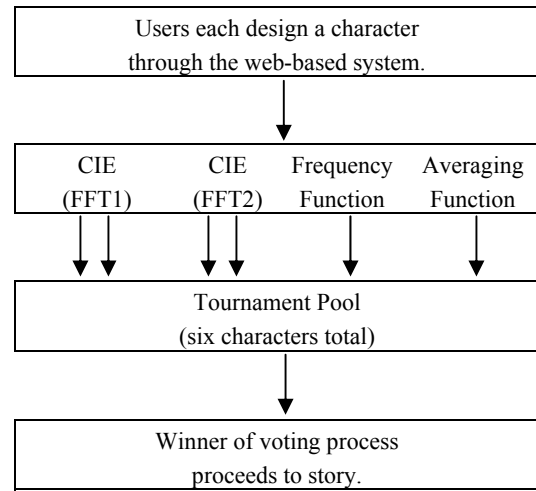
Users each design a character through the web-based system.

CIE (FFT1)

CIE (FFT2)

Frequency Function

Averaging Function

Tournament Pool (six characters total)

Winner of voting process proceeds to story.